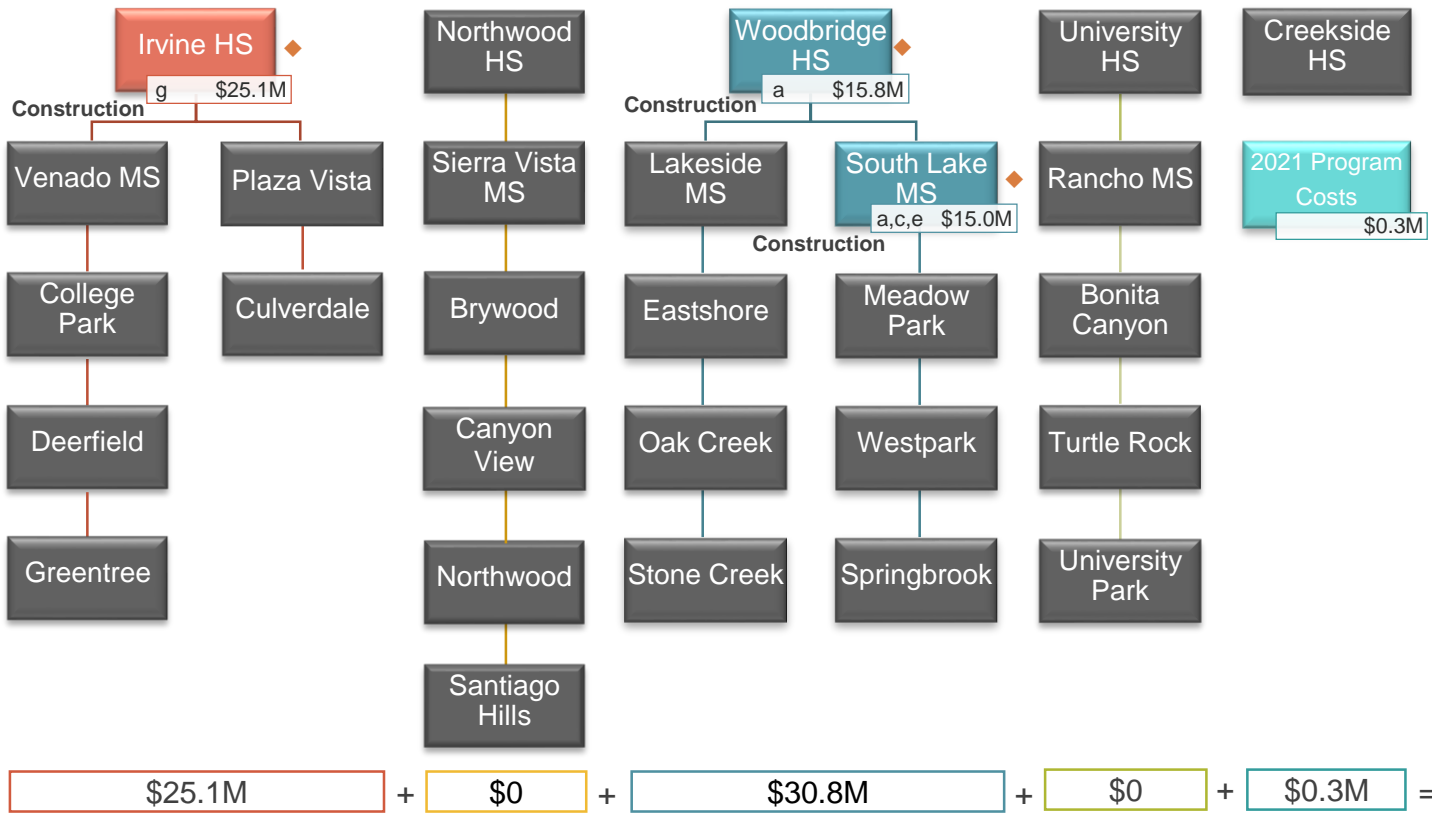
Irvine HS

g $25.1M

Construction

Venado MS

Plaza Vista

College Park

Culverdale

Deerfield

Greentree

Northwood HS

Sierra Vista MS

Brywood

Canyon View

Northwood

Santiago Hills

Woodbridge HS

a $15.8M

Construction

Lakeside MS

South Lake MS

a,c,e $15.0M

Construction

Eastshore

Oak Creek

Stone Creek

Meadow Park

Westpark

Springbrook

University HS

Rancho MS

Bonita Canyon

Turtle Rock

University Park

Creekside HS

2021 Program Costs

$0.3M

$25.1M + $0 + $30.8M + $0 + $0.3M =